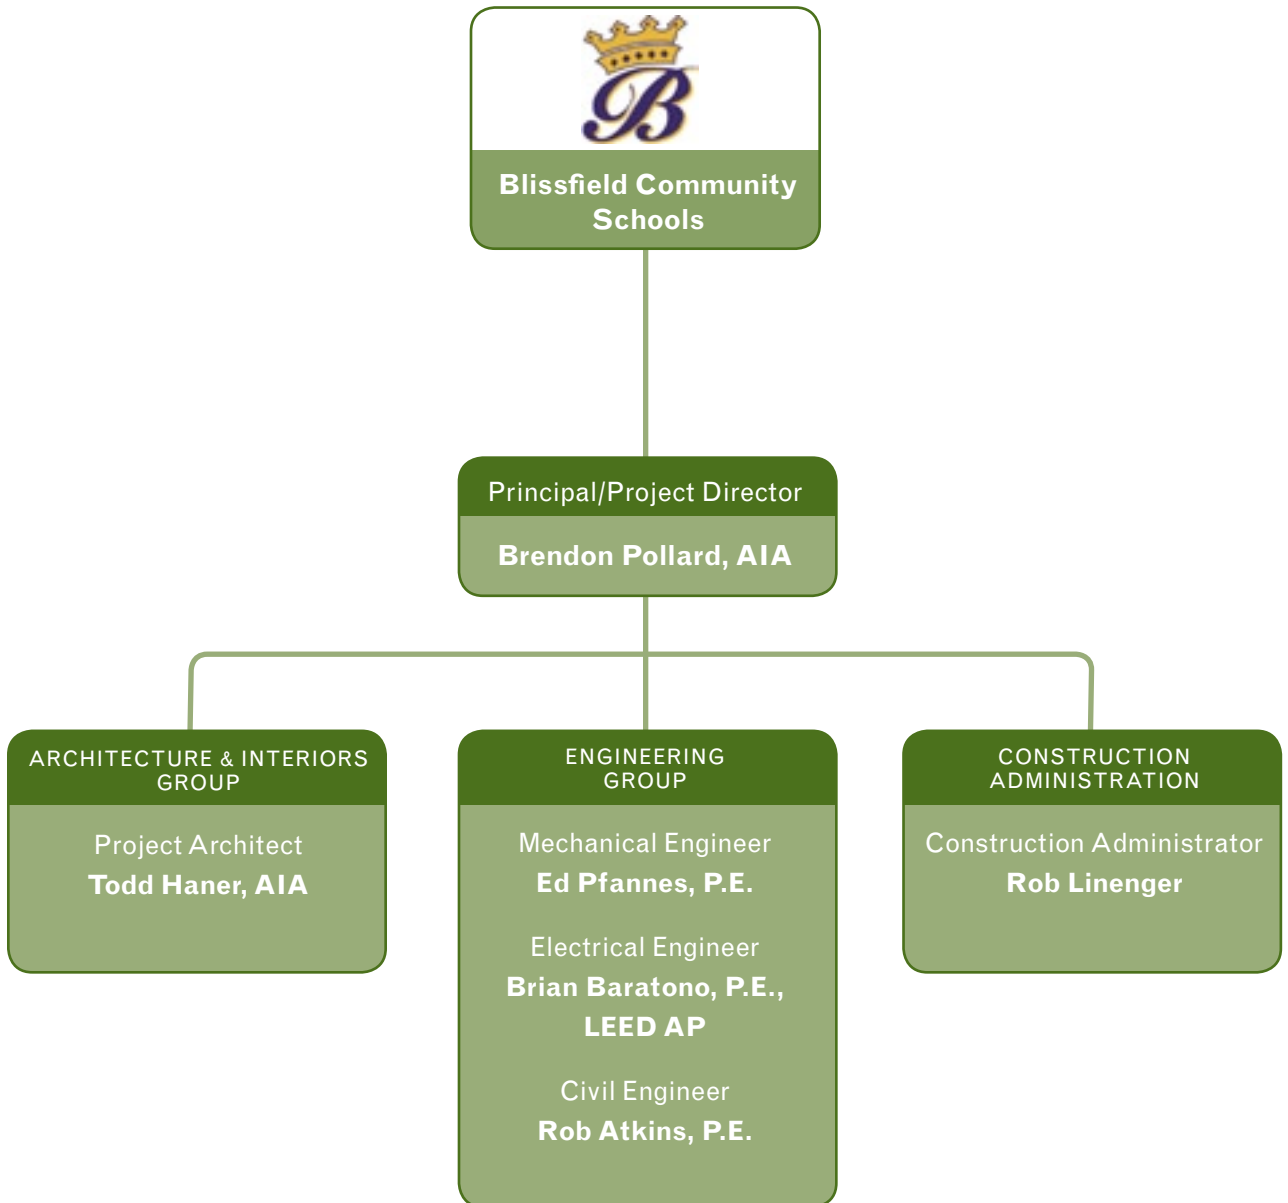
B

Blissfield Community Schools

Principal/Project Director

Brendon Pollard, AIA

ARCHITECTURE & INTERIORS GROUP

Project Architect

Todd Haner, AIA

ENGINEERING GROUP

Mechanical Engineer

Ed Pfannes, P.E.

Electrical Engineer

Brian Baratono, P.E., LEED AP

Civil Engineer

Rob Atkins, P.E.

CONSTRUCTION ADMINISTRATION

Construction Administrator

Rob Linenger